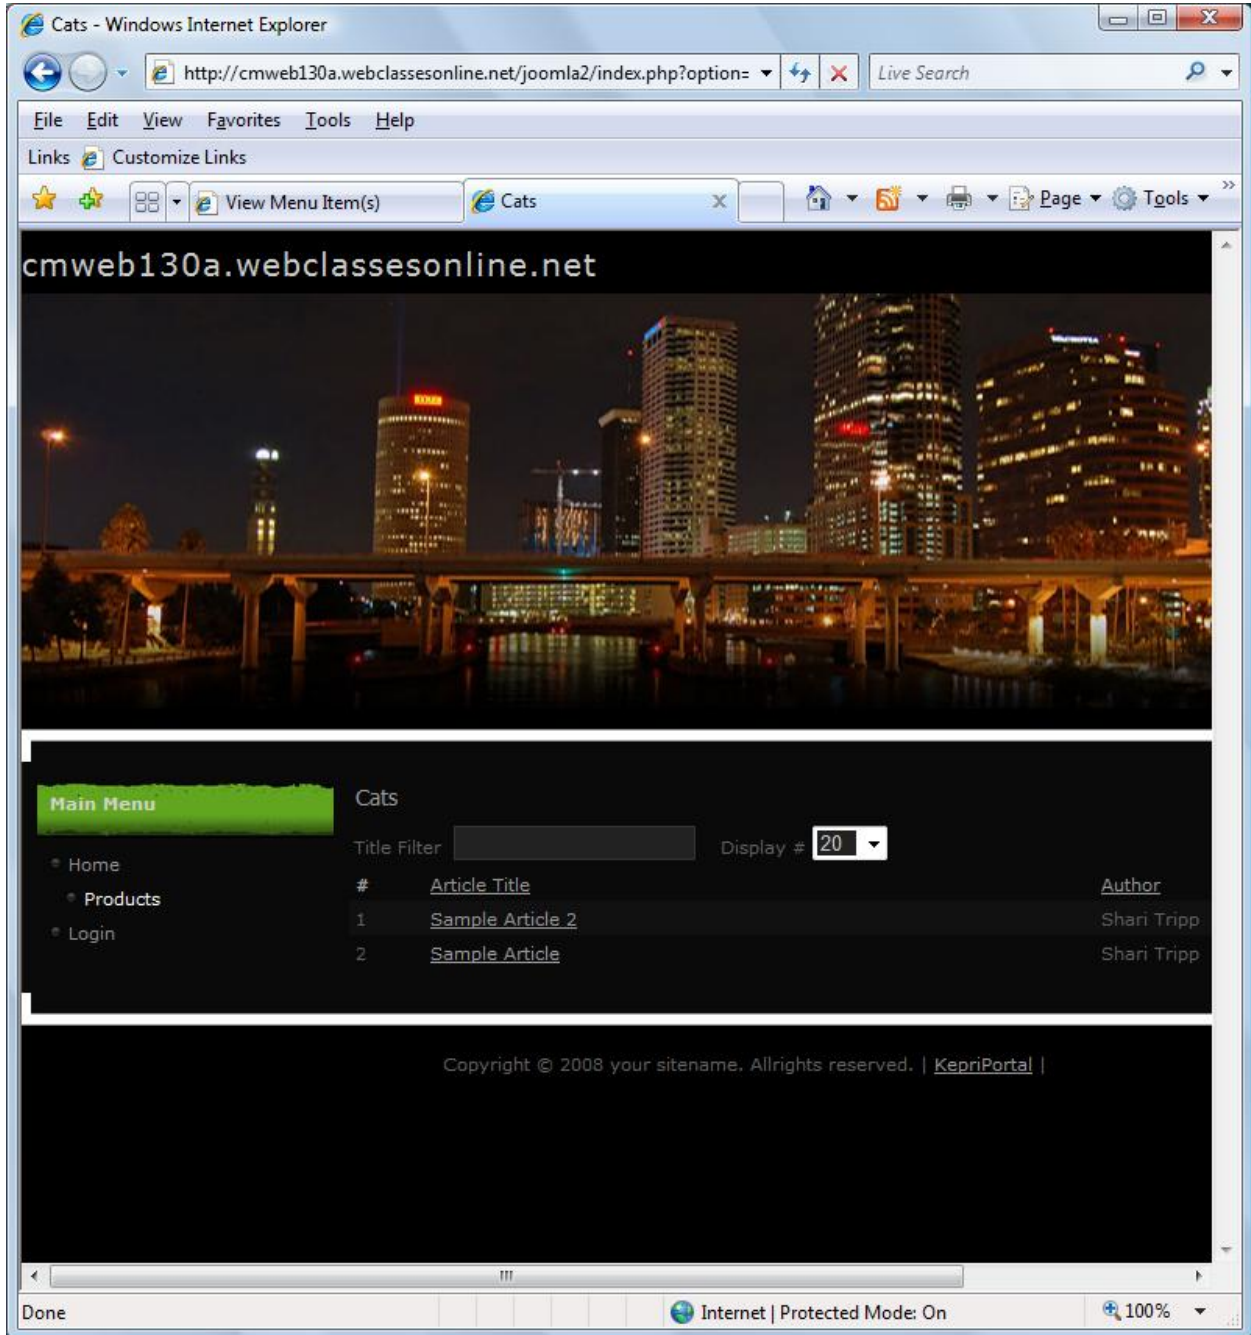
Cats - Windows Internet Explorer

http://cmweb130a.webclassesonline.net/joomla2/index.php?option=

Live Search

File Edit View Favorites Tools Help

Links Customize Links

View Menu Item(s)

Cats

Page Tools

cmweb130a.webclassesonline.net

Main Menu

Home

Products

Login

Cats

Title Filter

Display # 20

| # | Article Title | Author |
|---|---|---|
| 1 | Sample Article 2 | Shari Tripp |
| 2 | Sample Article | Shari Tripp |

Copyright © 2008 your sitename. Allrights reserved. | KepriPortal |

Done

Internet | Protected Mode: On

100%